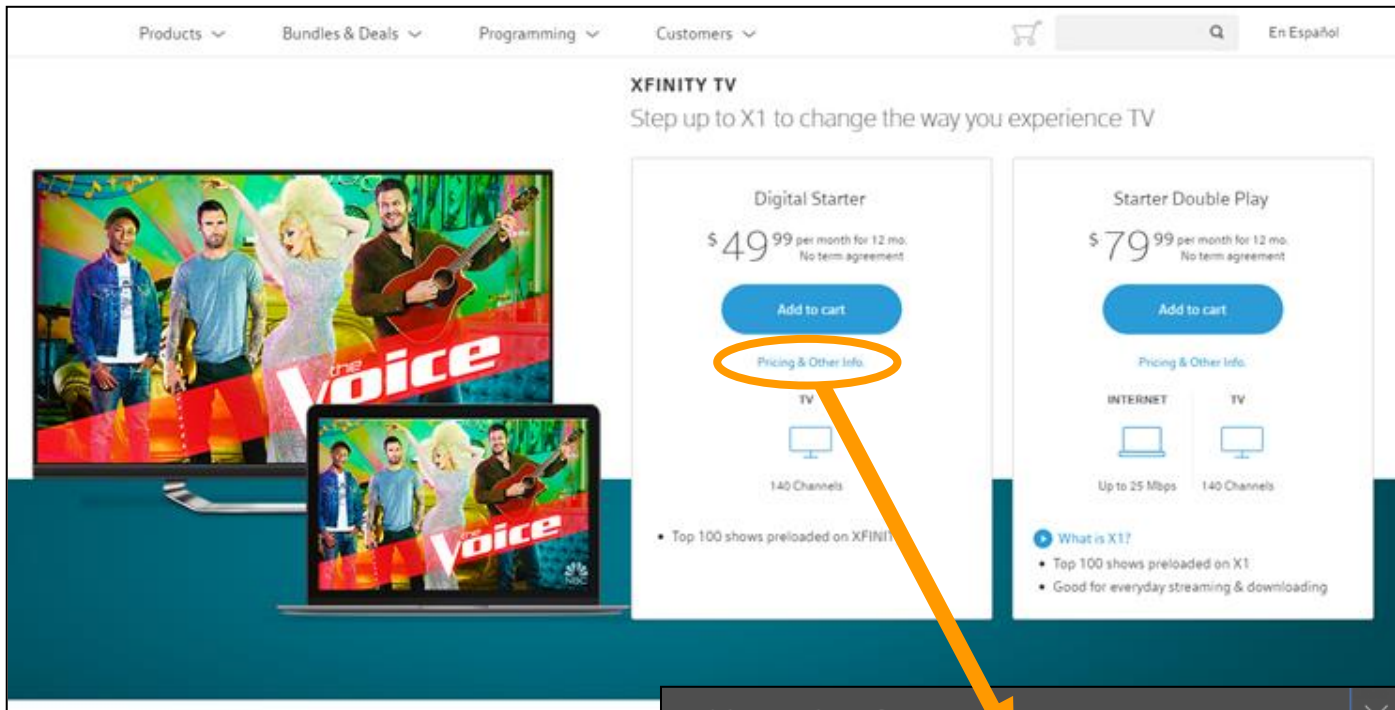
Products Bundles & Deals Programming Customers En Español

XFINITY TV

Step up to X1 to change the way you experience TV

the Voice

the Voice

NBC

Digital Starter

$49 99 per month for 12 mo. No term agreement

Add to cart

Pricing & Other Info.

TV

140 Channels

• Top 100 shows preloaded on XFINITY

Starter Double Play

$79 99 per month for 12 mo. No term agreement

Add to cart

Pricing & Other Info.

INTERNET

Up to 25 Mbps

TV

140 Channels

What is X1?

• Top 100 shows preloaded on X1

• Good for everyday streaming & downloading